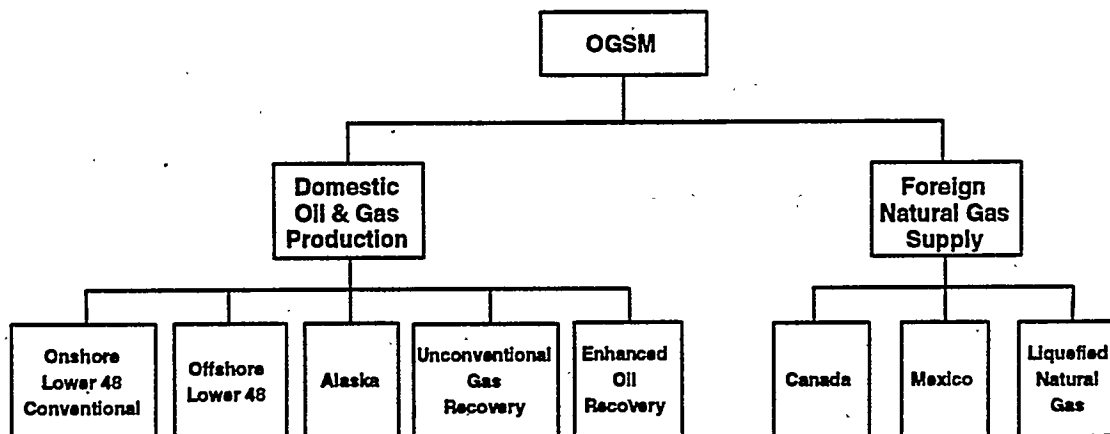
OGSM

Domestic Oil & Gas Production

Foreign Natural Gas Supply

Onshore Lower 48 Conventional

Offshore Lower 48

Alaska

Unconventional Gas Recovery

Enhanced Oil Recovery

Canada

Mexico

Liquefied Natural Gas